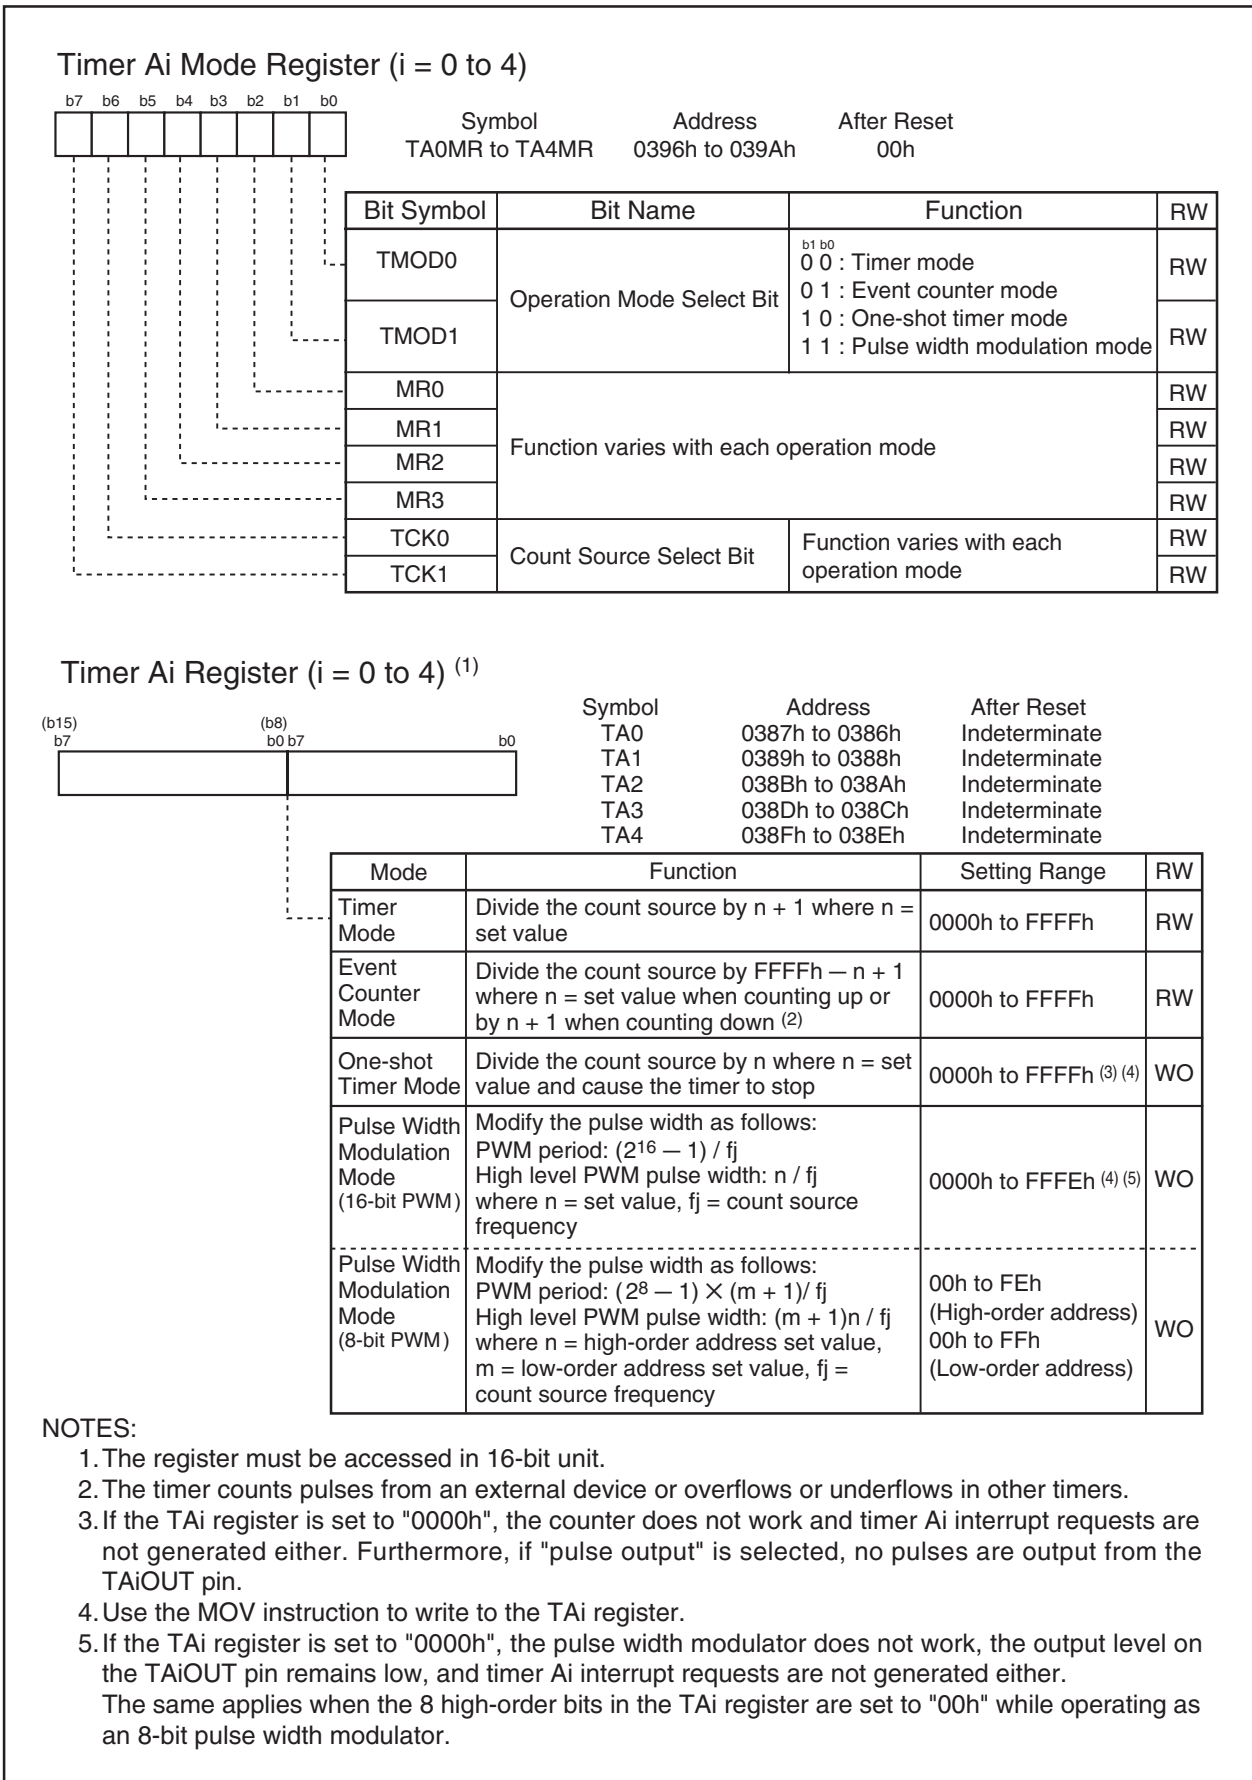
Timer Ai Mode Register (i = 0 to 4)

b7 b6 b5 b4 b3 b2 b1 b0

Symbol TA0MR to TA4MR
Address 0396h to 039Ah
After Reset 00h

| Bit Symbol | Bit Name | Function | RW |
|---|---|---|---|
| TMOD0 | Operation Mode Select Bit | b1 b0<br>0 0 : Timer mode<br>0 1 : Event counter mode<br>1 0 : One-shot timer mode<br>1 1 : Pulse width modulation mode | RW |
| TMOD1 | | | RW |
| MR0 | Function varies with each operation mode | | RW |
| MR1 | | | RW |
| MR2 | | | RW |
| MR3 | | | RW |
| TCK0 | Count Source Select Bit | Function varies with each operation mode | RW |
| TCK1 | | | RW |

Timer Ai Register (i = 0 to 4) $^{(1)}$

(b15) b7 (b8) b0 b7 b0

| Symbol | Address | After Reset |
|---|---|---|
| TA0 | 0387h to 0386h | Indeterminate |
| TA1 | 0389h to 0388h | Indeterminate |
| TA2 | 038Bh to 038Ah | Indeterminate |
| TA3 | 038Dh to 038Ch | Indeterminate |
| TA4 | 038Fh to 038Eh | Indeterminate |

| Mode | Function | Setting Range | RW |
|---|---|---|---|
| Timer Mode | Divide the count source by n + 1 where n = set value | 0000h to FFFFh | RW |
| Event Counter Mode | Divide the count source by FFFFh — n + 1 where n = set value when counting up or by n + 1 when counting down $^{(2)}$ | 0000h to FFFFh | RW |
| One-shot Timer Mode | Divide the count source by n where n = set value and cause the timer to stop | 0000h to FFFFh $^{(3)(4)}$ | WO |
| Pulse Width Modulation Mode (16-bit PWM) | Modify the pulse width as follows: PWM period: $(2^{16} — 1)$ / fj High level PWM pulse width: n / fj where n = set value, fj = count source frequency | 0000h to FFFEh $^{(4)(5)}$ | WO |
| Pulse Width Modulation Mode (8-bit PWM) | Modify the pulse width as follows: PWM period: $(2^8 — 1) \times (m + 1)$/ fj High level PWM pulse width: (m + 1)n / fj where n = high-order address set value, m = low-order address set value, fj = count source frequency | 00h to FEh (High-order address) 00h to FFh (Low-order address) | WO |

NOTES:
1. The register must be accessed in 16-bit unit.
2. The timer counts pulses from an external device or overflows or underflows in other timers.
3. If the TAi register is set to "0000h", the counter does not work and timer Ai interrupt requests are not generated either. Furthermore, if "pulse output" is selected, no pulses are output from the TAiOUT pin.
4. Use the MOV instruction to write to the TAi register.
5. If the TAi register is set to "0000h", the pulse width modulator does not work, the output level on the TAiOUT pin remains low, and timer Ai interrupt requests are not generated either.
The same applies when the 8 high-order bits in the TAi register are set to "00h" while operating as an 8-bit pulse width modulator.